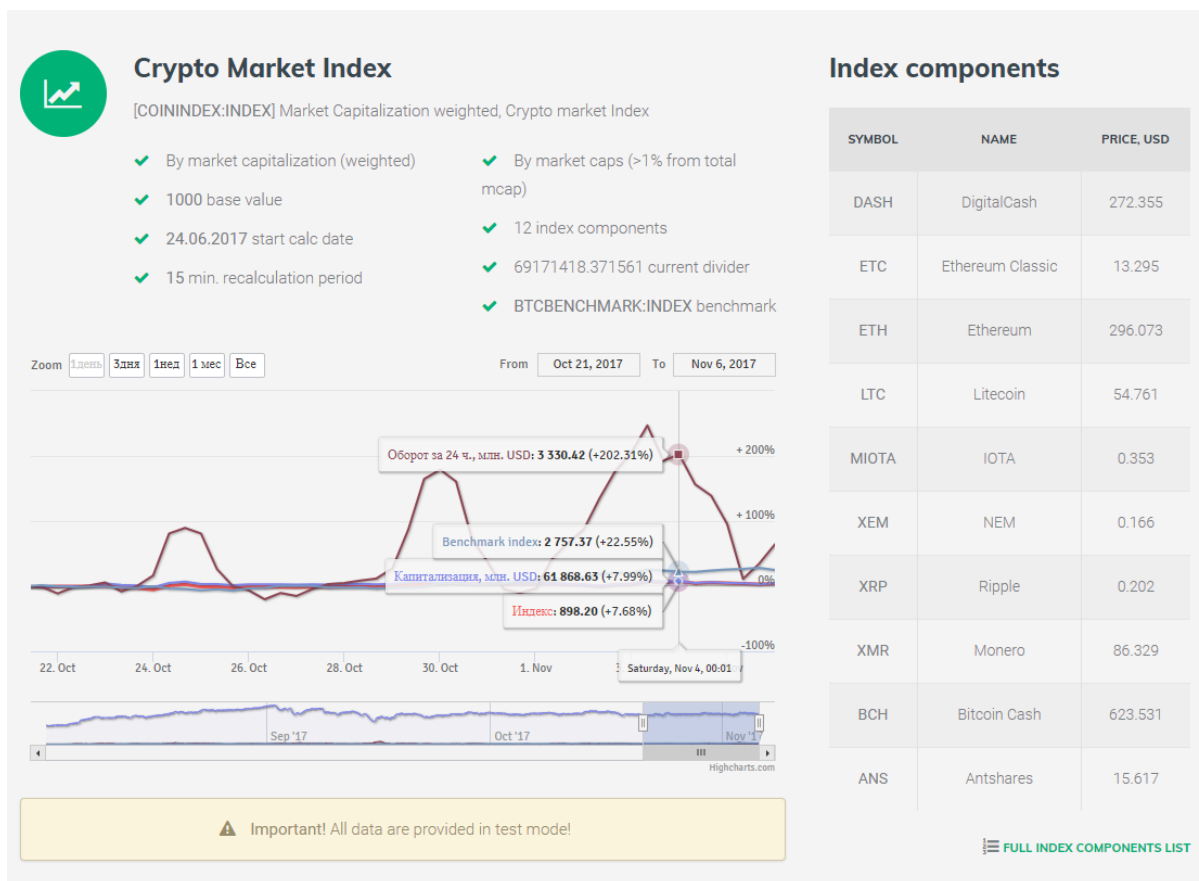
Crypto Market Index

[COININDEX:INDEX] Market Capitalization weighted, Crypto market Index

By market capitalization (weighted)

1000 base value

24.06.2017 start calc date

15 min. recalculation period

By market caps (>1% from total mcap)

12 index components

69171418.371561 current divider

BTCBENCHMARK:INDEX benchmark

Zoom 1день 3дня 1нед 1 мес Все

From Oct 21, 2017 To Nov 6, 2017

Оборот за 24 ч., млн. USD: 3 330.42 (+202.31%)

+ 200%

+ 100%

Benchmark index: 2 757.37 (+22.55%)

Капитализация, млн. USD: 61 868.63 (+7.99%)

0%

Индекс: 898.20 (+7.68%)

-100%

22. Oct 24. Oct 26. Oct 28. Oct 30. Oct 1. Nov Saturday, Nov 4, 00:01

Sep '17 Oct '17 Nov '17

Highcharts.com

Important! All data are provided in test mode!

Index components

| SYMBOL | NAME | PRICE, USD |
|---|---|---|
| DASH | DigitalCash | 272.355 |
| ETC | Ethereum Classic | 13.295 |
| ETH | Ethereum | 296.073 |
| LTC | Litecoin | 54.761 |
| MIOTA | IOTA | 0.353 |
| XEM | NEM | 0.166 |
| XRP | Ripple | 0.202 |
| XMR | Monero | 86.329 |
| BCH | Bitcoin Cash | 623.531 |
| ANS | Antshares | 15.617 |

FULL INDEX COMPONENTS LIST